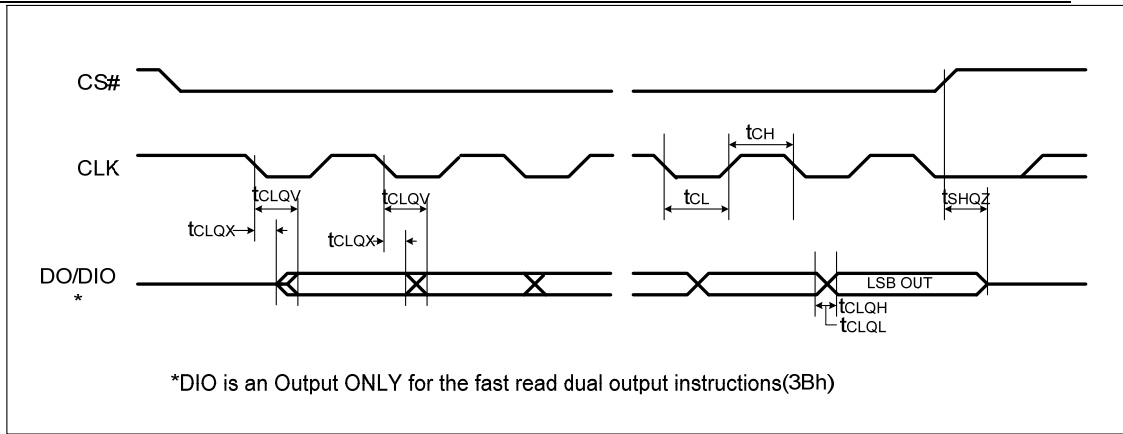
CS#

CLK

$t_{CLQV}$

$t_{CLQV}$

$t_{CLQX}$

$t_{CLQX}$

$t_{CH}$

$t_{CL}$

$t_{SHQZ}$

DO/DIO
*

LSB OUT

$t_{CLQH}$

$t_{CLQL}$

*DIO is an Output ONLY for the fast read dual output instructions(3Bh)